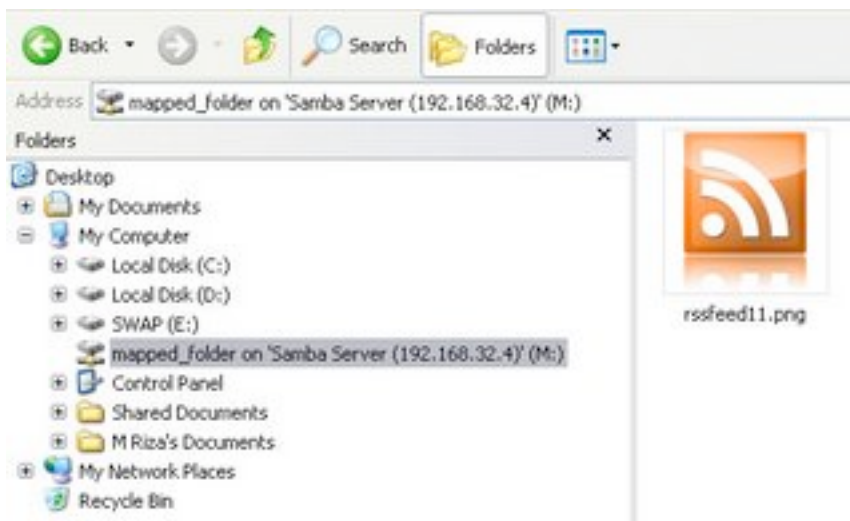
Back · Search Folders

Address mapped_folder on 'Samba Server (192.168.32.4)' (M:)

Folders ×

Desktop
My Documents
My Computer
Local Disk (C:)
Local Disk (D:)
SWAP (E:)
mapped_folder on 'Samba Server (192.168.32.4)' (M:)
Control Panel
Shared Documents
M Riza's Documents
My Network Places
Recycle Bin

rssfeed11.png